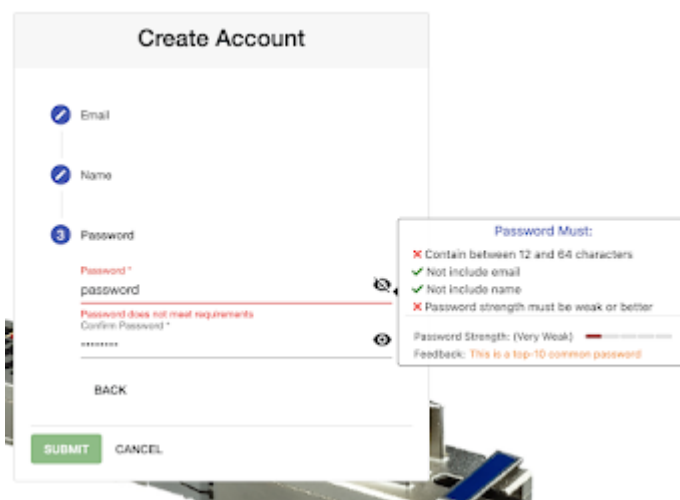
Create Account

Email

Name

3 Password

Password *
password

Password does not meet requirements
Confirm Password *
••••••••

BACK

SUBMIT CANCEL

Password Must:
✕ Contain between 12 and 64 characters
✓ Not include email
✓ Not include name
✕ Password strength must be weak or better

Password Strength: (Very Weak)
Feedback: This is a top-10 common password